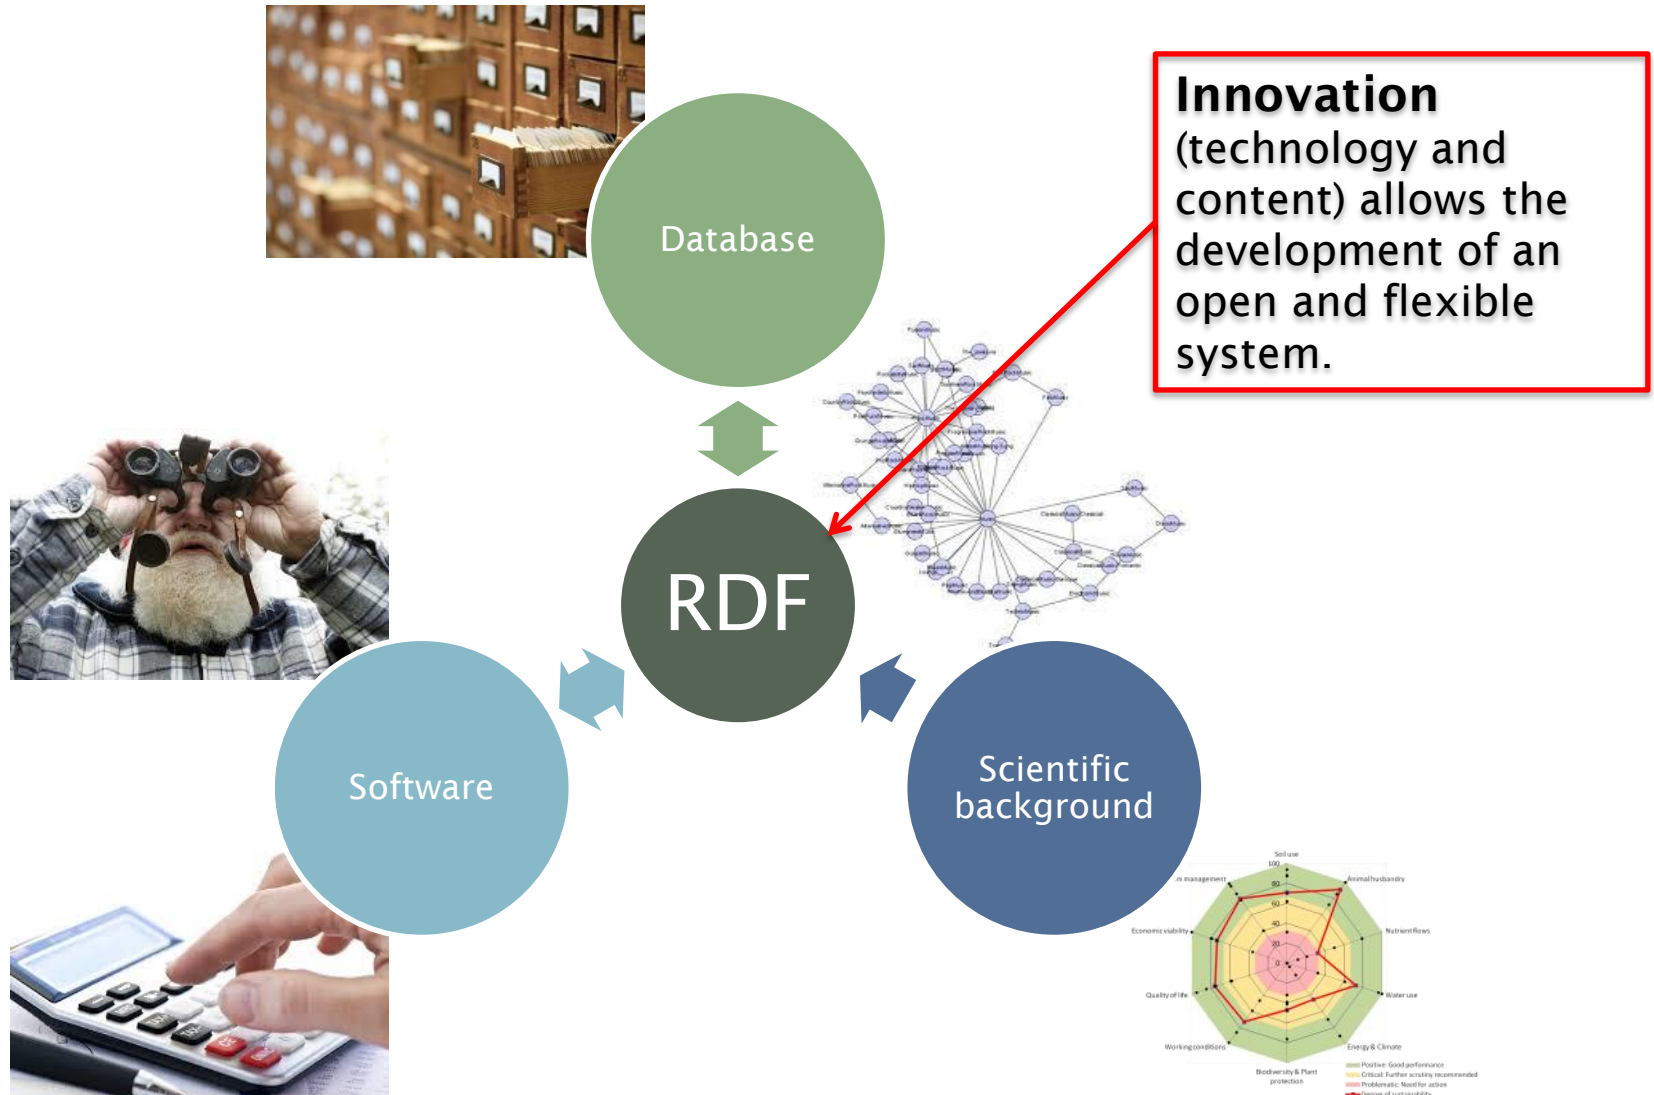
Innovation (technology and content) allows the development of an open and flexible system.

Database

RDF

Software

Scientific background

Soil use
100
80
60
40
20
0
Animal husbandry
Nutrient flows
Water use
Energy & Climate
Biodiversity & Plant protection
Working conditions
Quality of life
Economic viability
m management

Positive: Good performance
Critical: Further scrutiny recommended
Problematic: Need for action
Degree of sustainability